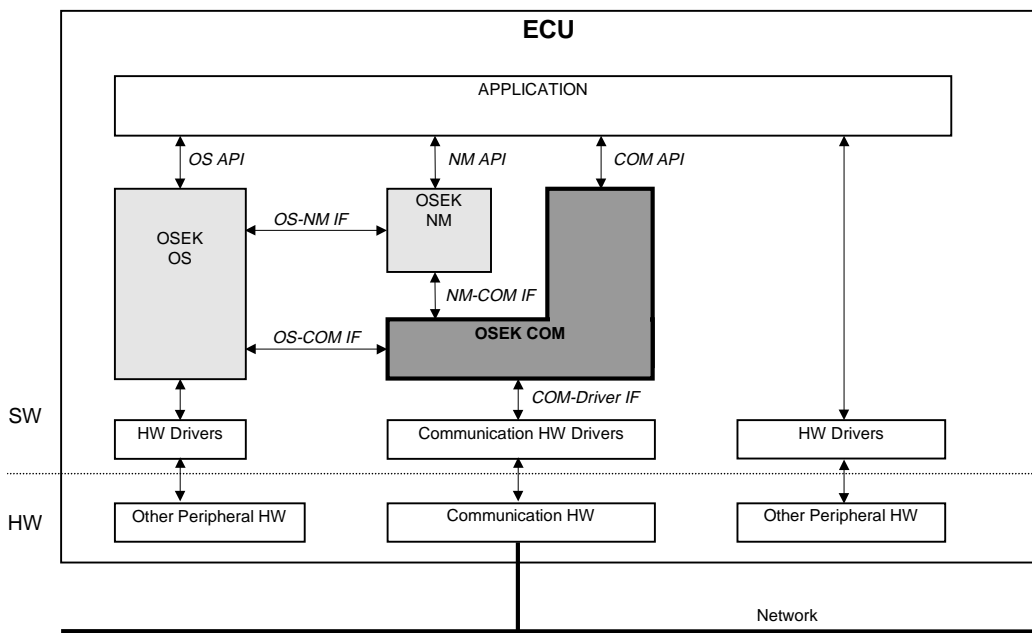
ECU

APPLICATION

OS API

NM API

COM API

OSEK NM

OS-NM IF

OSEK OS

NM-COM IF

OS-COM IF

OSEK COM

COM-Driver IF

SW

HW Drivers

Communication HW Drivers

HW Drivers

HW

Other Peripheral HW

Communication HW

Other Peripheral HW

Network